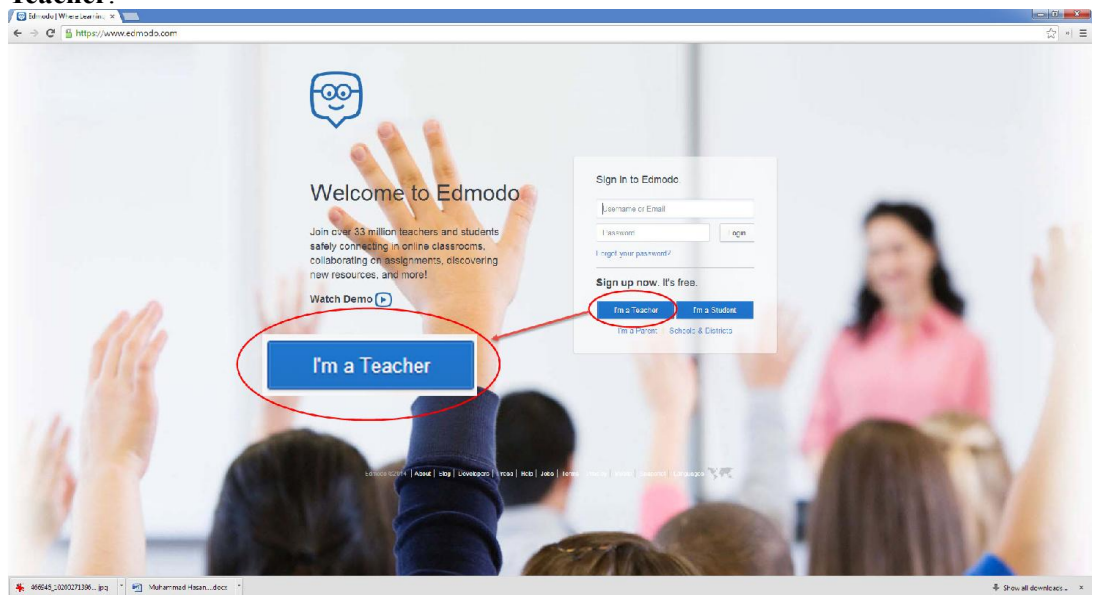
Teacher".

Edmodo | Where Learning...

https://www.edmodo.com

Welcome to Edmodo

Join over 33 million teachers and students safely connecting in online classrooms, collaborating on assignments, discovering new resources, and more!

Watch Demo

I'm a Teacher

Sign in to Edmodo

Username or Email

Password

Login

Forgot your password?

Sign up now. It's free.

I'm a Teacher

I'm a Student

I'm a Parent

Schools & Districts

Edmodo ©2014 | About | Blog | Developers | Press | Help | Jobs | Terms | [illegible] | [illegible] | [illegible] | Language

466545_10200271386....jpg

Muhammad Hasan....docx

Show all downloads...